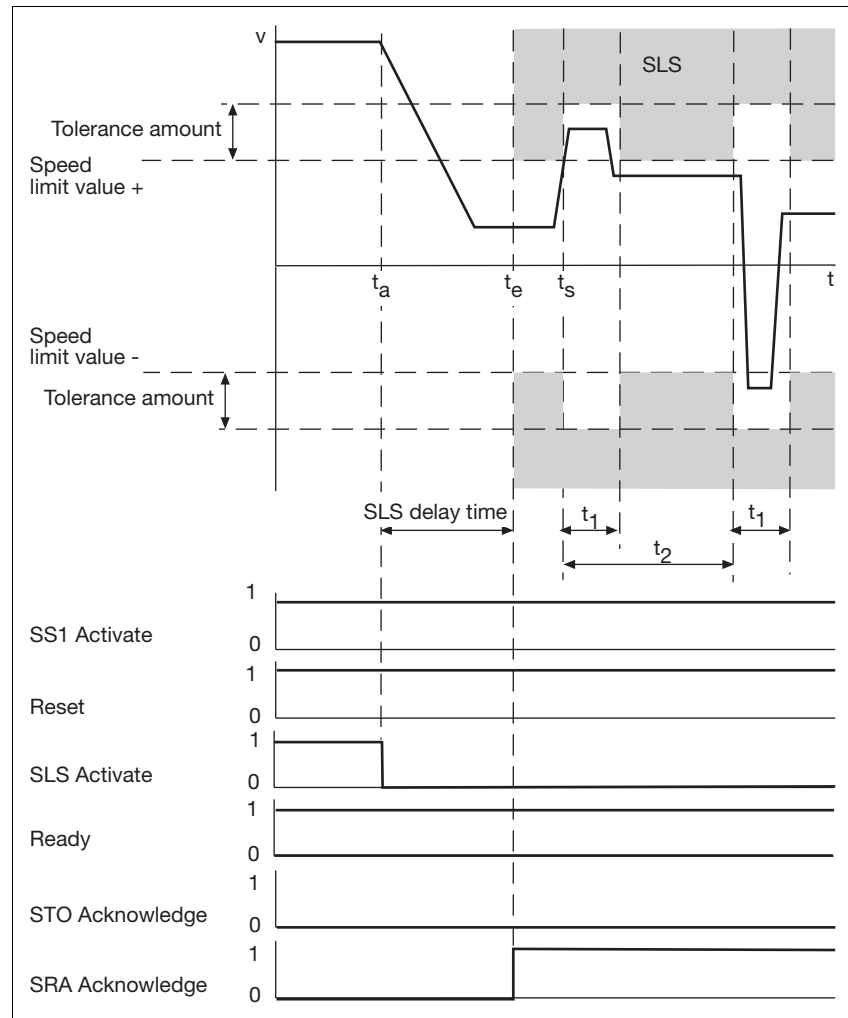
v

SLS

Tolerance amount

Speed limit value +

$t_a$ $t_e$ $t_s$ t

Speed limit value -

Tolerance amount

SLS delay time

$t_1$ $t_1$

$t_2$

1
SS1 Activate
0

1
Reset
0

1
SLS Activate
0

1
Ready
0

1
STO Acknowledge
0

1
SRA Acknowledge
0